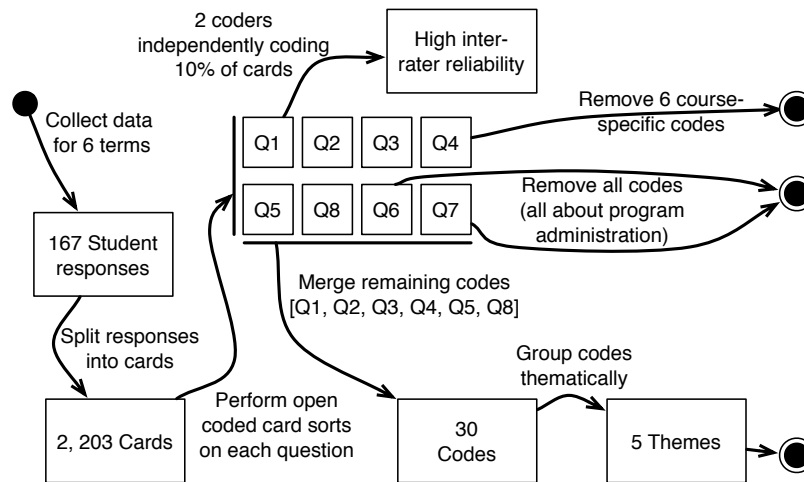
Collect data for 6 terms

167 Student responses

Split responses into cards

2, 203 Cards

Perform open coded card sorts on each question

2 coders independently coding 10% of cards

High inter-rater reliability

| Q1 | Q2 | Q3 | Q4 |
|---|---|---|---|
| Q5 | Q8 | Q6 | Q7 |

Remove 6 course-specific codes

Remove all codes (all about program administration)

Merge remaining codes [Q1, Q2, Q3, Q4, Q5, Q8]

30 Codes

Group codes thematically

5 Themes